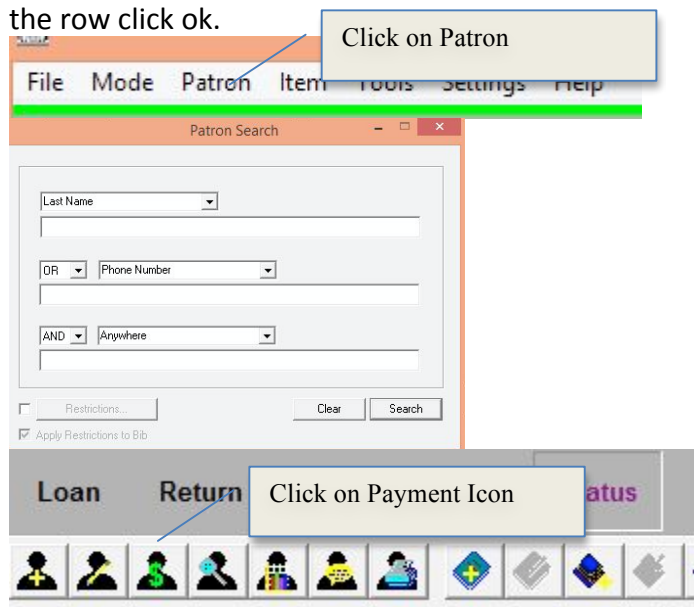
the row click ok.

Click on Patron

File Mode Patron Item Tools Settings Help

Patron Search

Last Name

OR Phone Number

AND Anywhere

Restrictions...

Clear Search

Apply Restrictions to Bib

Loan Return

Click on Payment Icon

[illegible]atus